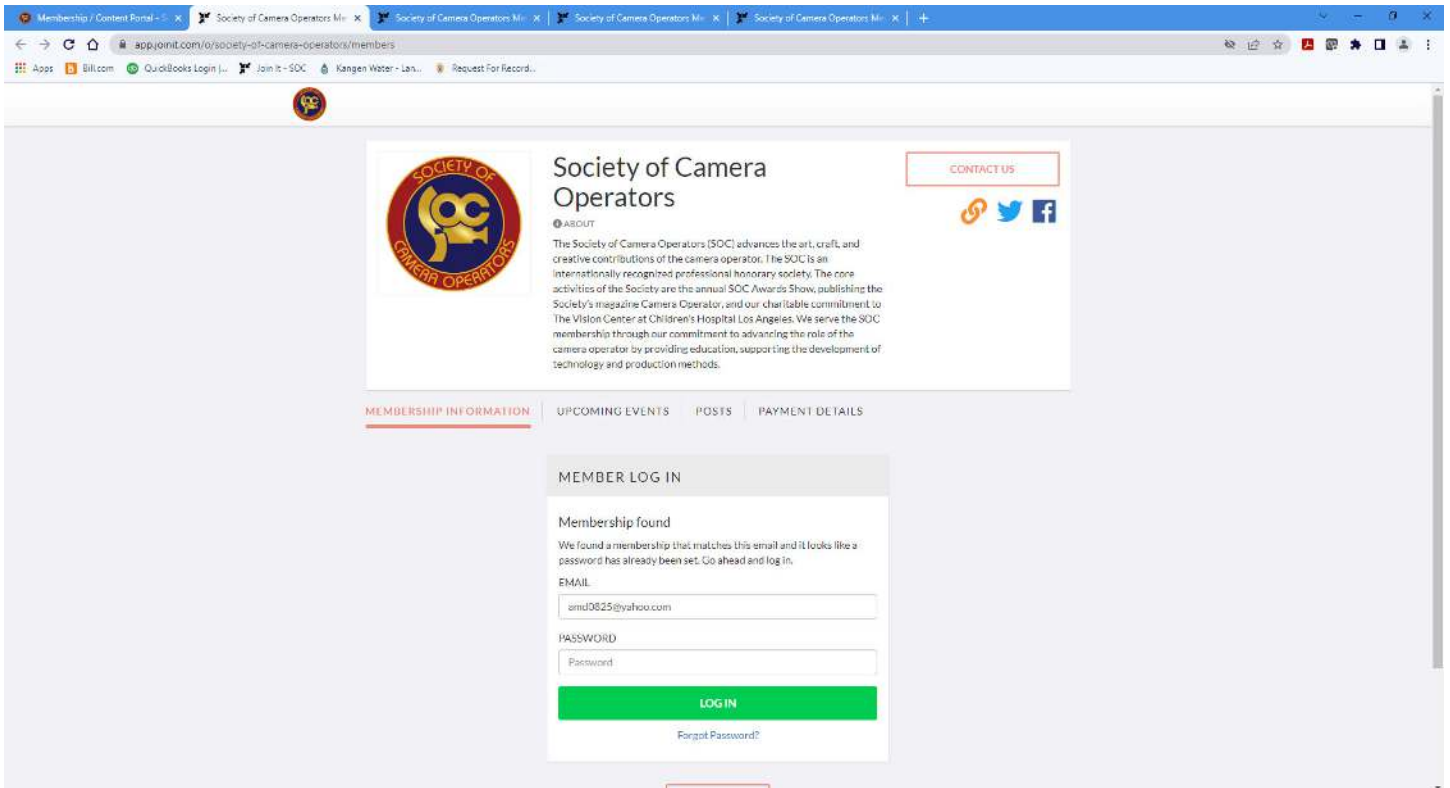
Membership / Content Portal - S ×
Society of Camera Operators Me ×
Society of Camera Operators Me ×
Society of Camera Operators Me ×
Society of Camera Operators Me ×
+

app.joinit.com/o/society-of-camera-operators/members

Apps
Bill.com
QuickBooks Login |...
Join It - SOC
Kangen Water - Lan...
Request For Record...

SOCIETY OF SOC CAMERA OPERATORS

Society of Camera Operators

ABOUT

The Society of Camera Operators (SOC) advances the art, craft, and creative contributions of the camera operator. The SOC is an internationally recognized professional honorary society. The core activities of the Society are the annual SOC Awards Show, publishing the Society's magazine Camera Operator, and our charitable commitment to The Vision Center at Children's Hospital Los Angeles. We serve the SOC membership through our commitment to advancing the role of the camera operator by providing education, supporting the development of technology and production methods.

CONTACT US

MEMBERSHIP INFORMATION
UPCOMING EVENTS
POSTS
PAYMENT DETAILS

MEMBER LOG IN

Membership found

We found a membership that matches this email and it looks like a password has already been set. Go ahead and log in.

EMAIL

amd0825@yahoo.com

PASSWORD

Password

LOG IN

Forgot Password?